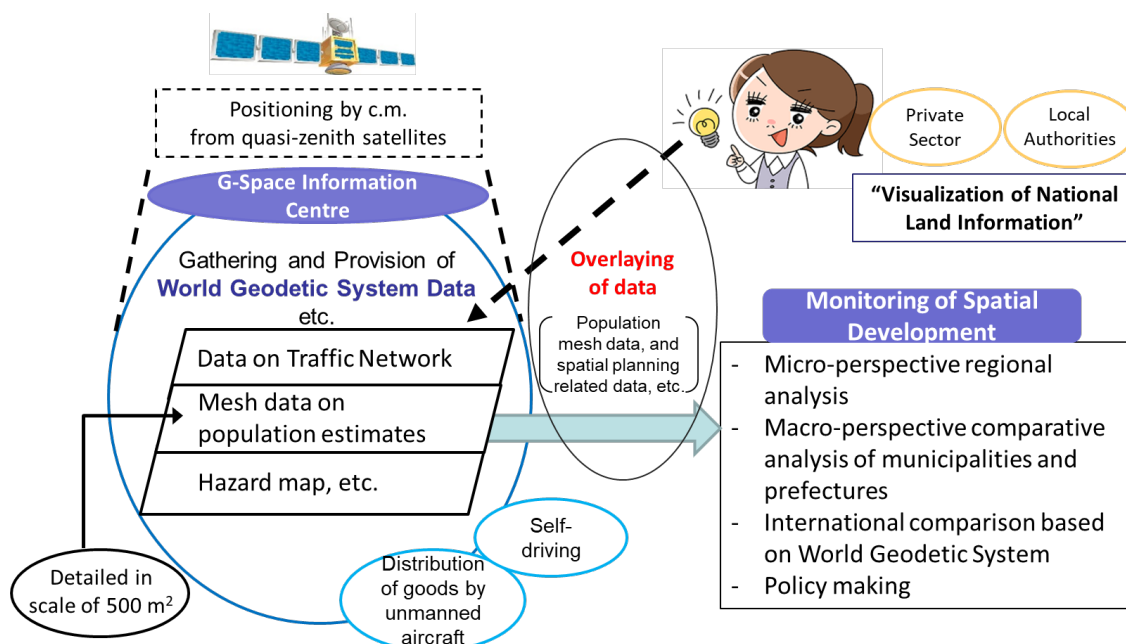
Positioning by c.m. from quasi-zenith satellites

G-Space Information Centre

Gathering and Provision of World Geodetic System Data etc.

Data on Traffic Network

Mesh data on population estimates

Hazard map, etc.

Detailed in scale of 500 m$^2$

Self-driving

Distribution of goods by unmanned aircraft

Overlaying of data

Population mesh data, and spatial planning related data, etc.

Private Sector

Local Authorities

“Visualization of National Land Information”

Monitoring of Spatial Development

- Micro-perspective regional analysis
- Macro-perspective comparative analysis of municipalities and prefectures
- International comparison based on World Geodetic System
- Policy making